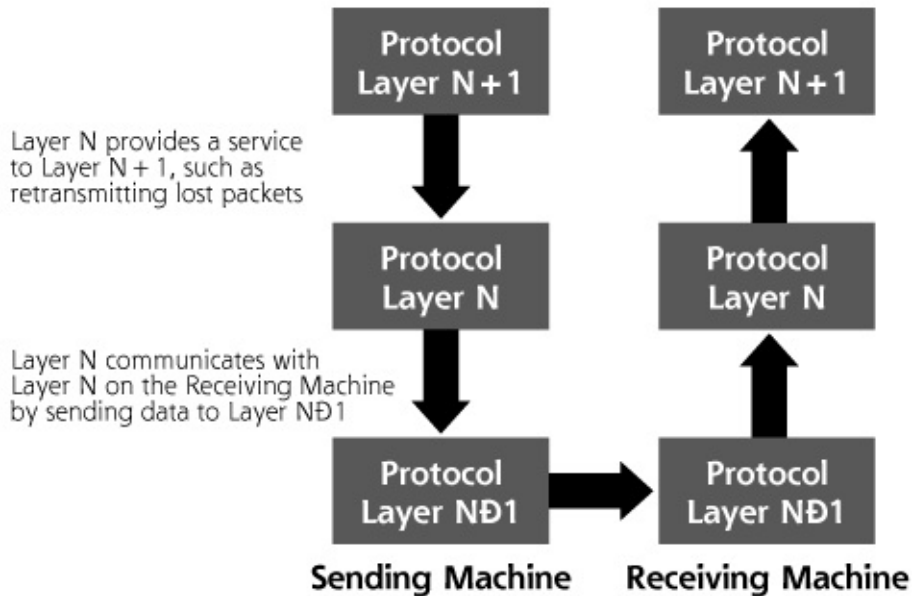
Protocol Layer N + 1

Protocol Layer N + 1

Layer N provides a service to Layer N + 1, such as retransmitting lost packets

Protocol Layer N

Protocol Layer N

Layer N communicates with Layer N on the Receiving Machine by sending data to Layer NĐ1

Protocol Layer NĐ1

Protocol Layer NĐ1

Sending Machine

Receiving Machine